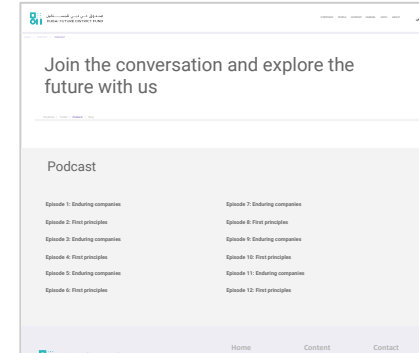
DUBAI FUTURE DISTRICT FUND

Join the conversation and explore the future with us

Podcast

Episode 1: Enduring companies

Episode 2: First principles

Episode 3: Enduring companies

Episode 4: First principles

Episode 5: Enduring companies

Episode 6: First principles

Episode 7: Enduring companies

Episode 8: First principles

Episode 9: Enduring companies

Episode 10: First principles

Episode 11: Enduring companies

Episode 12: First principles

Home

Content

Contact